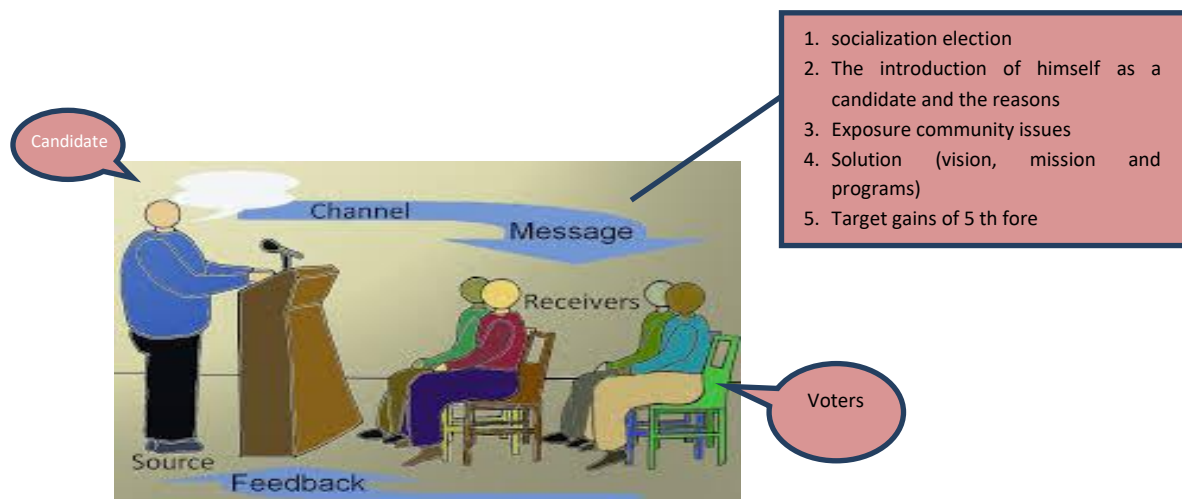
Candidate

Channel

Message

Receivers

Source

Feedback

Voters

1. socialization election
2. The introduction of himself as a candidate and the reasons
3. Exposure community issues
4. Solution (vision, mission and programs)
5. Target gains of 5 th fore